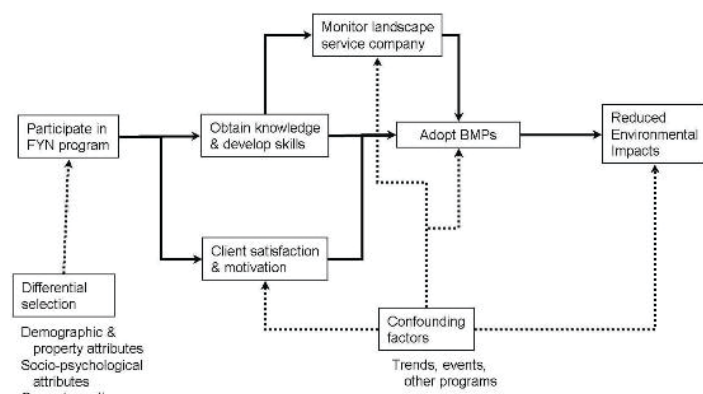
Monitor landscape service company

Participate in FYN program

Obtain knowledge & develop skills

Adopt BMPs

Reduced Environmental Impacts

Client satisfaction & motivation

Differential selection

Demographic & property attributes
Socio-psychological attributes
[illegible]

Confounding factors

Trends, events, other programs